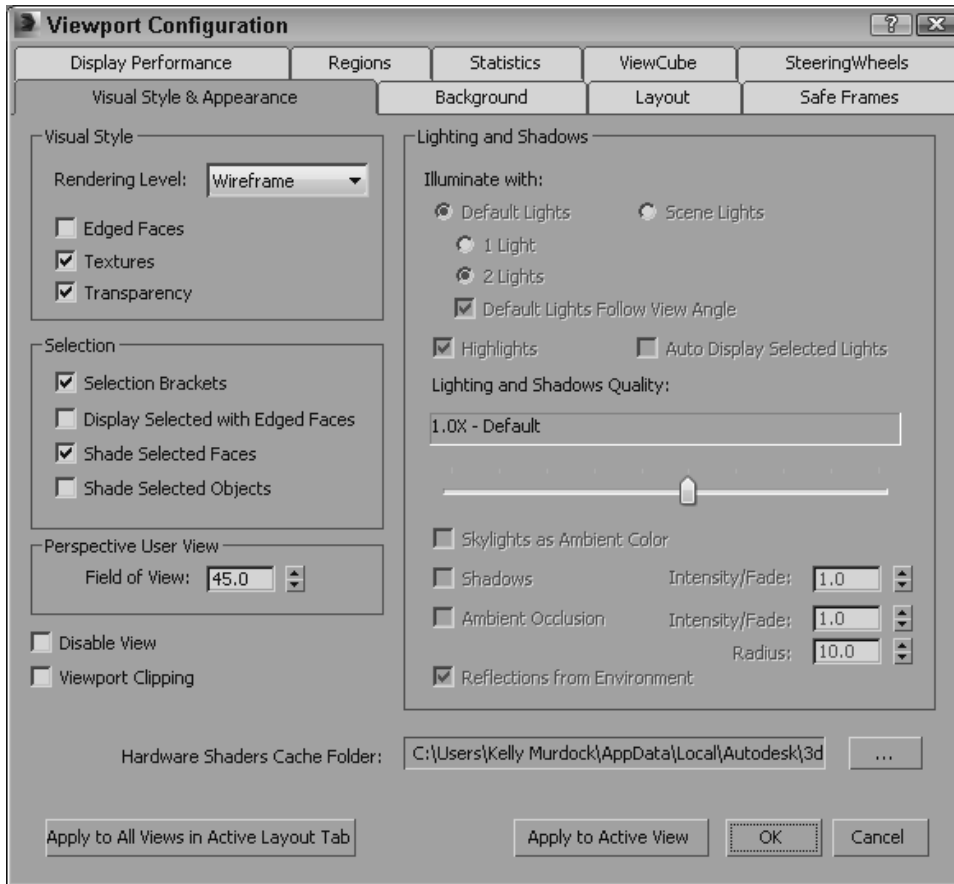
Viewport Configuration

?

Display Performance | Regions | Statistics | ViewCube | SteeringWheels

Visual Style & Appearance | Background | Layout | Safe Frames

Visual Style

Rendering Level: Wireframe

Edged Faces

Textures

Transparency

Selection

Selection Brackets

Display Selected with Edged Faces

Shade Selected Faces

Shade Selected Objects

Perspective User View

Field of View: 45.0

Disable View

Viewport Clipping

Lighting and Shadows

Illuminate with:

Default Lights

Scene Lights

1 Light

2 Lights

Default Lights Follow View Angle

Highlights

Auto Display Selected Lights

Lighting and Shadows Quality:

1.0X - Default

Skylights as Ambient Color

Shadows

Intensity/Fade: 1.0

Ambient Occlusion

Intensity/Fade: 1.0

Radius: 10.0

Reflections from Environment

Hardware Shaders Cache Folder: C:\Users\Kelly Murdock\AppData\Local\Autodesk\3d

...

Apply to All Views in Active Layout Tab

Apply to Active View

OK

Cancel